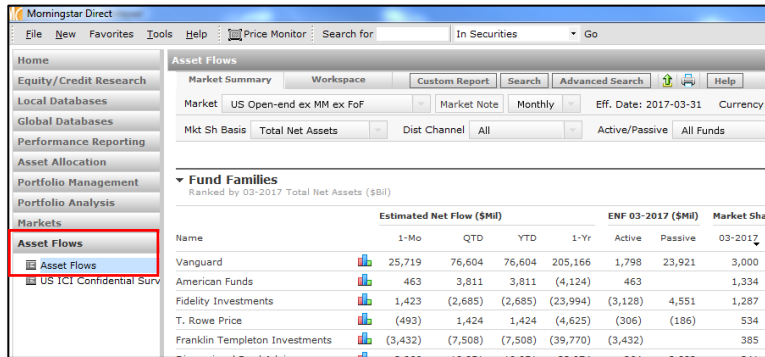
Morningstar Direct

File New Favorites Tools Help Price Monitor Search for In Securities Go

Home
Equity/Credit Research
Local Databases
Global Databases
Performance Reporting
Asset Allocation
Portfolio Management
Portfolio Analysis
Markets
Asset Flows
Asset Flows
US ICI Confidential Surv

Asset Flows
Market Summary Workspace Custom Report Search Advanced Search Help
Market US Open-end ex MM ex FoF Market Note Monthly Eff. Date: 2017-03-31 Currency
Mkt Sh Basis Total Net Assets Dist Channel All Active/Passive All Funds

Fund Families
Ranked by 03-2017 Total Net Assets ($Bil)

| Name | Estimated Net Flow ($Mil) 1-Mo | QTD | YTD | 1-Yr | ENF 03-2017 ($Mil) Active | Passive | Market Sha 03-2017 |
|---|---|---|---|---|---|---|---|
| Vanguard | 25,719 | 76,604 | 76,604 | 205,166 | 1,798 | 23,921 | 3,000 |
| American Funds | 463 | 3,811 | 3,811 | (4,124) | 463 | | 1,334 |
| Fidelity Investments | 1,423 | (2,685) | (2,685) | (23,994) | (3,128) | 4,551 | 1,287 |
| T. Rowe Price | (493) | 1,424 | 1,424 | (4,625) | (306) | (186) | 534 |
| Franklin Templeton Investments | (3,432) | (7,508) | (7,508) | (39,770) | (3,432) | | 385 |